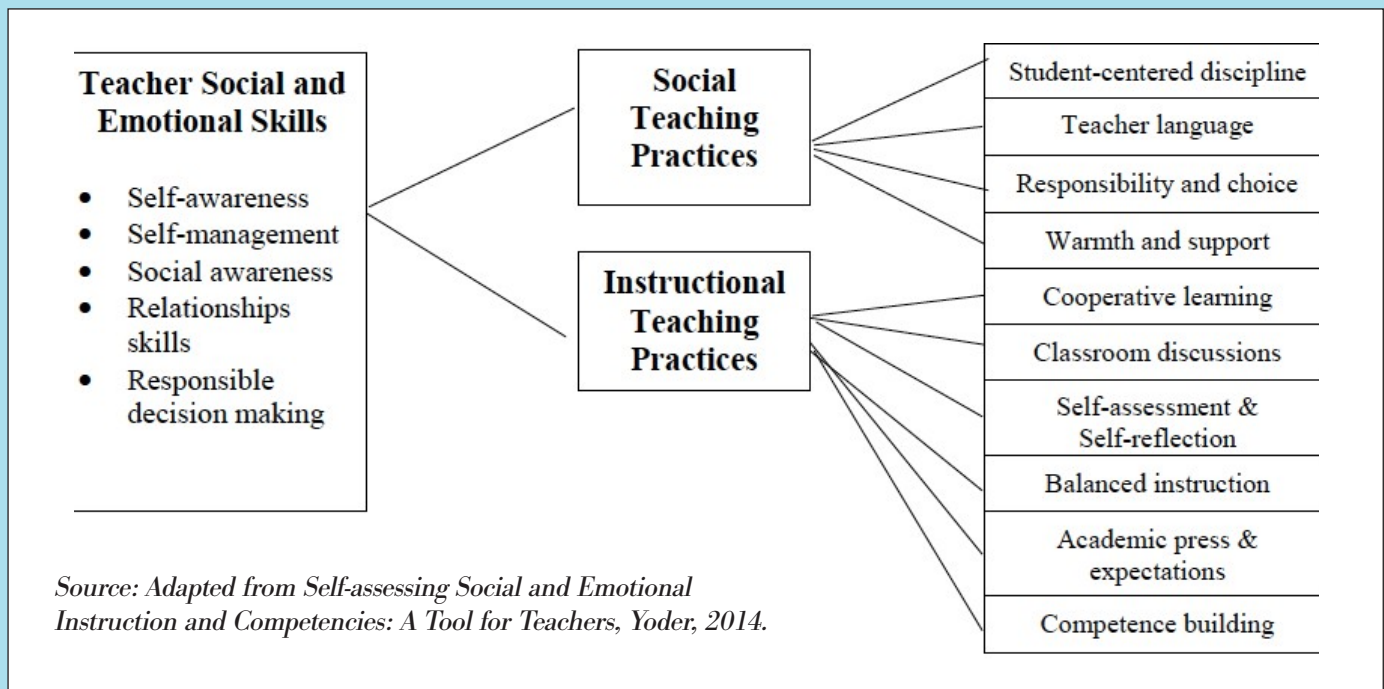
Teacher Social and Emotional Skills

- Self-awareness
- Self-management
- Social awareness
- Relationships skills
- Responsible decision making

Social Teaching Practices

Instructional Teaching Practices

Student-centered discipline

Teacher language

Responsibility and choice

Warmth and support

Cooperative learning

Classroom discussions

Self-assessment & Self-reflection

Balanced instruction

Academic press & expectations

Competence building

Source: Adapted from Self-assessing Social and Emotional Instruction and Competencies: A Tool for Teachers, Yoder, 2014.